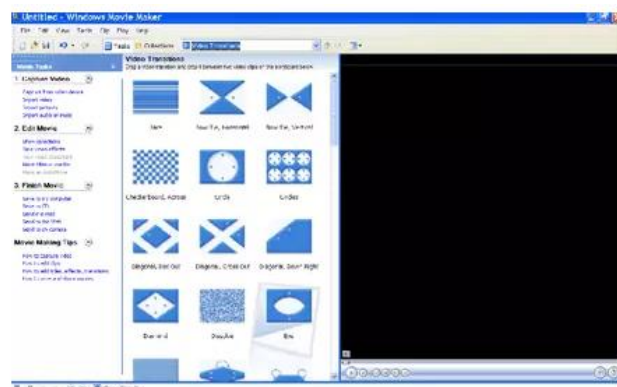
Untitled - Windows Movie Maker

File Edit View Tools Clip Play Help

Tasks Collections Video Transitions

Movie Tasks

1. Capture Video

Capture from video device
Import video
Import pictures
Import audio or music

2. Edit Movie

Show collections
View video effects
View video transitions
Make titles or credits
Make an AutoMovie

3. Finish Movie

Save to my computer
Save to CD
Send in e-mail
Send to the Web
Send to DV camera

Movie Making Tips

How to capture video
How to edit clips
How to add titles, effects, transitions
How to save and share movies

Video Transitions

Drag a video transition and drop it between two video clips on the storyboard below.

Bars

Bow Tie, Horizontal

Bow Tie, Vertical

Checkerboard, Across

Circle

Circles

Diagonal, Box Out

Diagonal, Cross Out

Diagonal, Down Right

Diamond

Dissolve

Eye